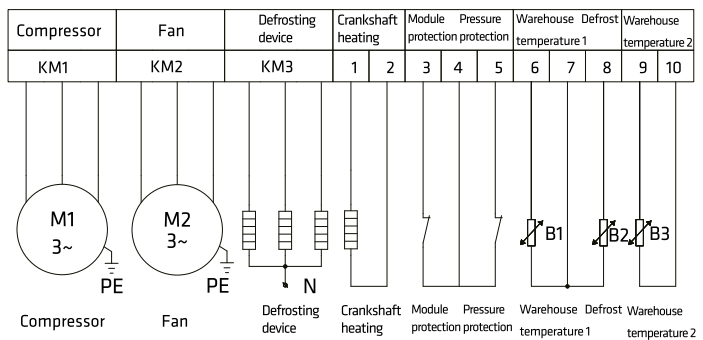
| Compressor | Fan | Defrosting device | Crankshaft heating | | Module protection | Pressure protection | | Warehouse temperature 1 | | Defrost | Warehouse temperature 2 | |
|---|---|---|---|---|---|---|---|---|---|---|---|---|
| KM1 | KM2 | KM3 | 1 | 2 | 3 | 4 | 5 | 6 | 7 | 8 | 9 | 10 |

M1
3~
PE

M2
3~
PE

N

B1

B2

B3

Compressor

Fan

Defrosting device

Crankshaft heating

Module protection

Pressure protection

Warehouse temperature 1

Defrost

Warehouse temperature 2